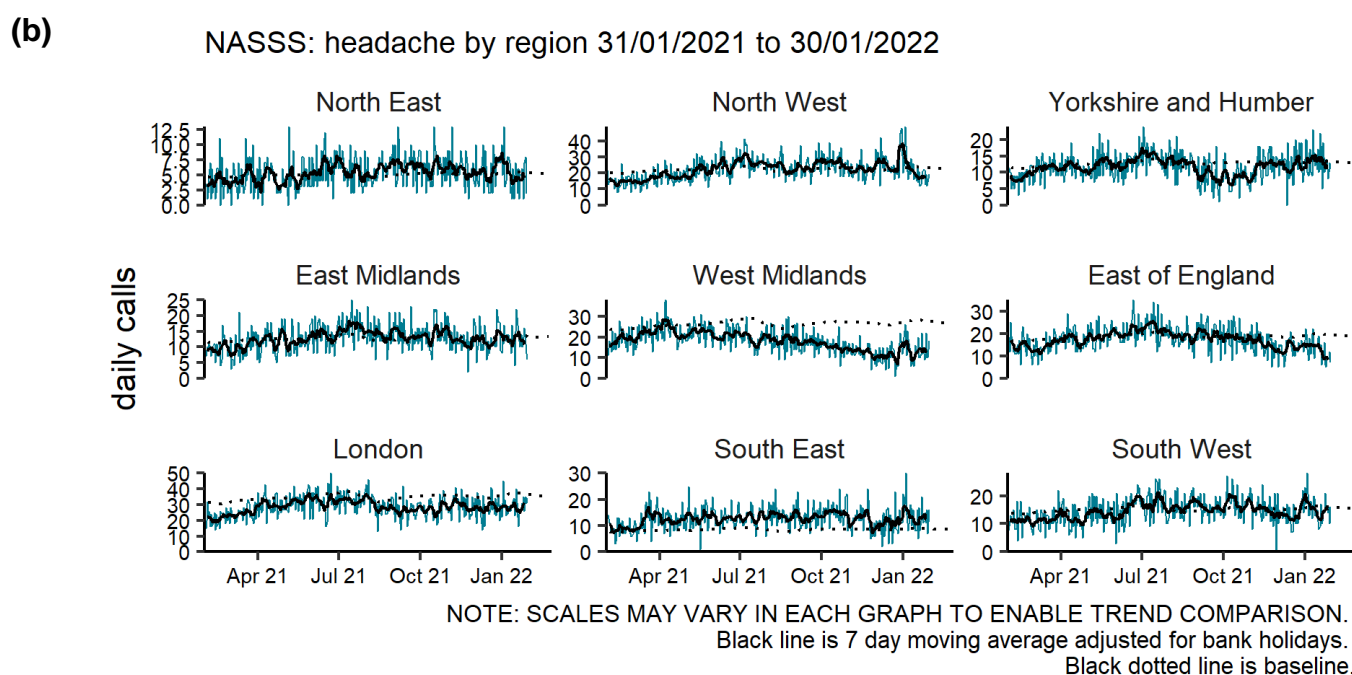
(b)

NASSS: headache by region 31/01/2021 to 30/01/2022

daily calls

North East
12.5
10.0
7.5
5.0
2.5
0.0

North West
40
30
20
10
0

Yorkshire and Humber
20
15
10
5
0

East Midlands
25
20
15
10
5
0

West Midlands
30
20
10
0

East of England
30
20
10
0

London
50
40
30
20
10
0
Apr 21 Jul 21 Oct 21 Jan 22

South East
30
20
10
0
Apr 21 Jul 21 Oct 21 Jan 22

South West
20
10
0
Apr 21 Jul 21 Oct 21 Jan 22

NOTE: SCALES MAY VARY IN EACH GRAPH TO ENABLE TREND COMPARISON.
Black line is 7 day moving average adjusted for bank holidays.
Black dotted line is baseline.